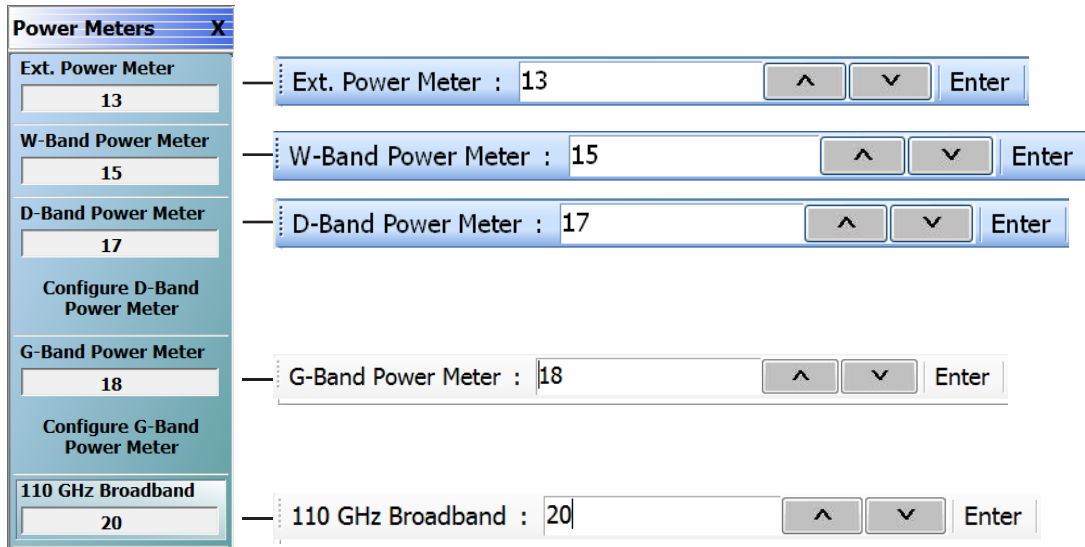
Power Meters X

Ext. Power Meter
13

W-Band Power Meter
15

D-Band Power Meter
17

Configure D-Band Power Meter

G-Band Power Meter
18

Configure G-Band Power Meter

110 GHz Broadband
20

Ext. Power Meter : 13 ^ v Enter

W-Band Power Meter : 15 ^ v Enter

D-Band Power Meter : 17 ^ v Enter

G-Band Power Meter : 18 ^ v Enter

110 GHz Broadband : 20 ^ v Enter